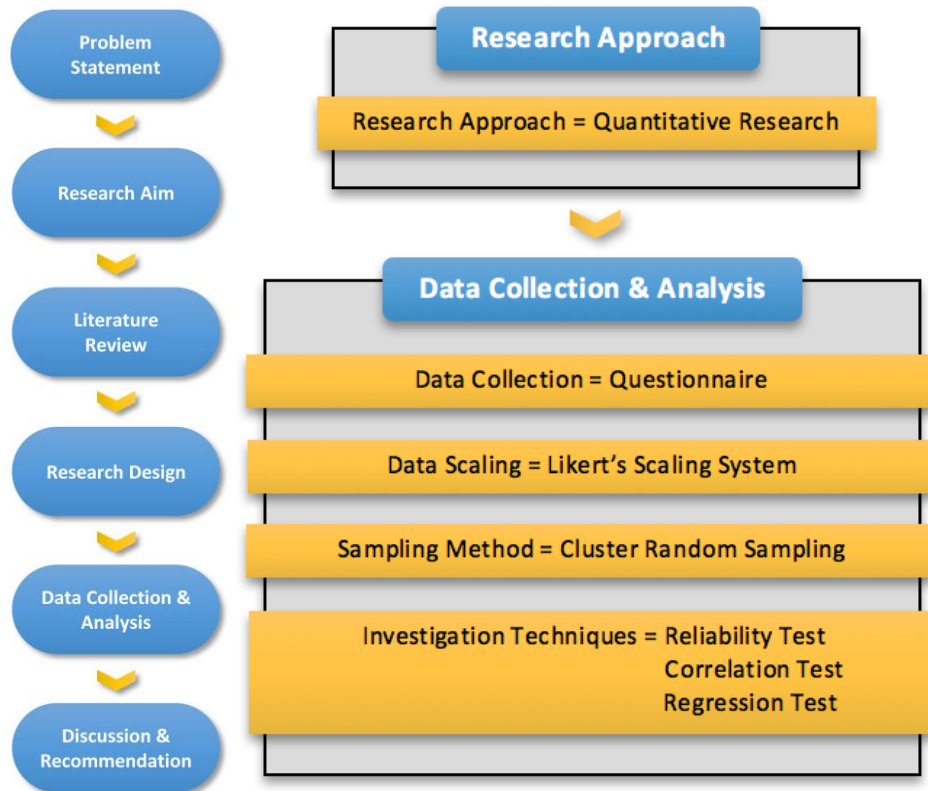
Problem Statement

Research Aim

Literature Review

Research Design

Data Collection & Analysis

Discussion & Recommendation

Research Approach

Research Approach = Quantitative Research

Data Collection & Analysis

Data Collection = Questionnaire

Data Scaling = Likert's Scaling System

Sampling Method = Cluster Random Sampling

Investigation Techniques = Reliability Test
Correlation Test
Regression Test